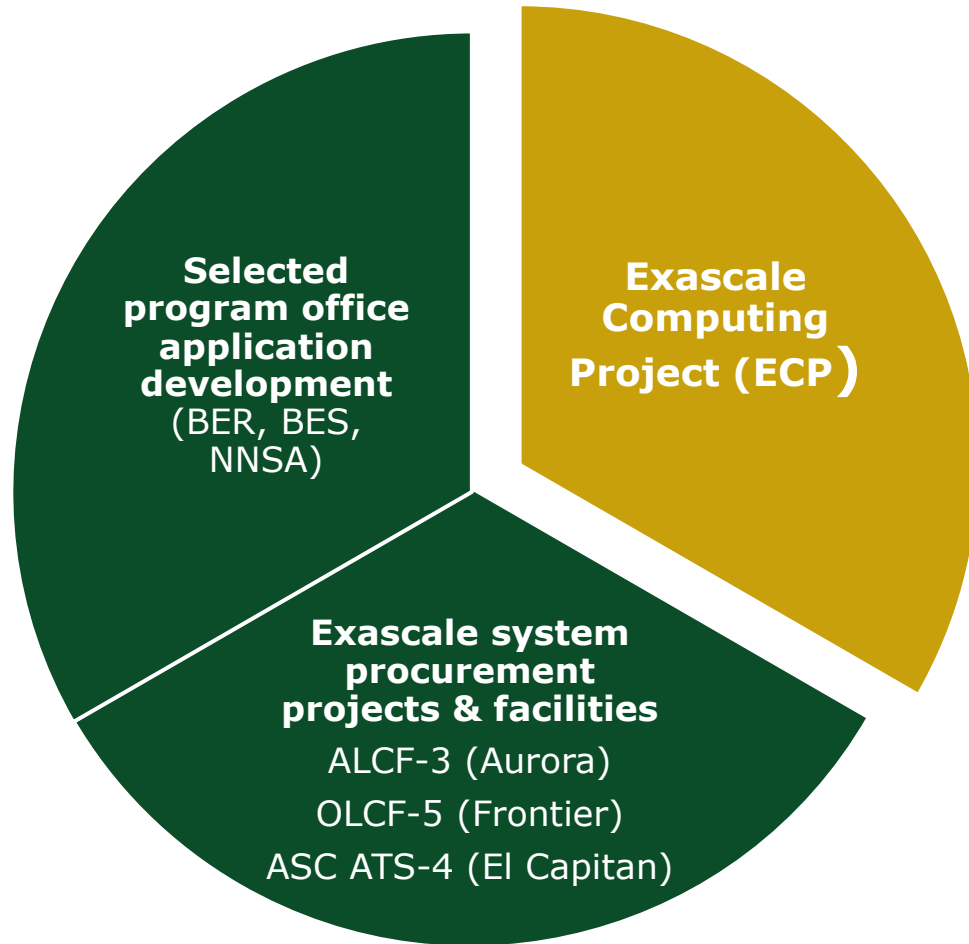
Selected program office application development (BER, BES, NNSA)

Exascale Computing Project (ECP)

Exascale system procurement projects & facilities
ALCF-3 (Aurora)
OLCF-5 (Frontier)
ASC ATS-4 (El Capitan)